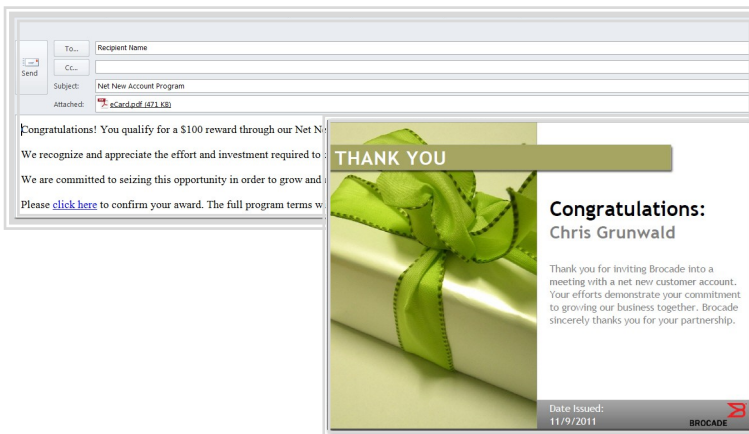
Send

To...

Recipient Name

Cc...

Subject: Net New Account Program

Attached: eCard.pdf (471 KB)

Congratulations! You qualify for a $100 reward through our Net N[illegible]

We recognize and appreciate the effort and investment required to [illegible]

We are committed to seizing this opportunity in order to grow and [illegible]

Please click here to confirm your award. The full program terms w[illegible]

THANK YOU

Congratulations:
Chris Grunwald

Thank you for inviting Brocade into a meeting with a net new customer account. Your efforts demonstrate your commitment to growing our business together. Brocade sincerely thanks you for your partnership.

Date Issued:
11/9/2011

BROCADE